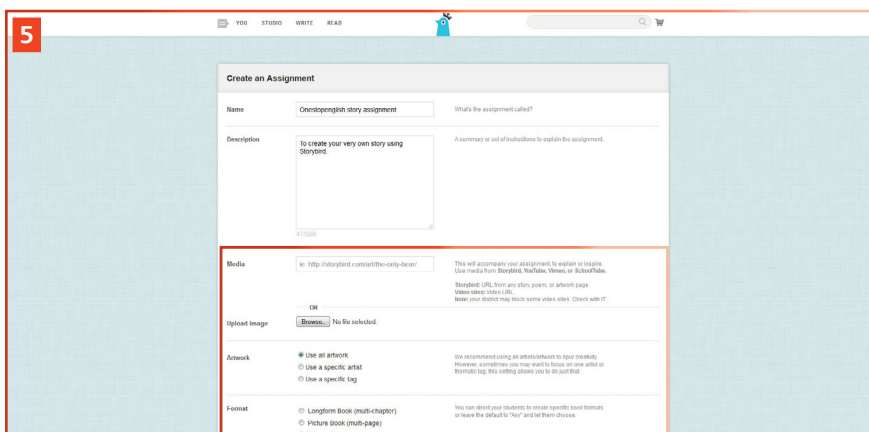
5

YOU STUDIO WRITE READ

Create an Assignment

Name
Onestopenglish story assignment
What's the assignment called?

Description
To create your very own story using Storybird.
47/500
A summary or set of instructions to explain the assignment.

Media
ie: http://storybird.com/art/the-only-bear/
This will accompany your assignment, to explain or inspire. Use media from Storybird, YouTube, Vimeo, or SchoolTube.

Storybird: URL from any story, poem, or artwork page
Video sites: Video URL
Note: your district may block some video sites. Check with IT.

OR

Upload image
Browse... No file selected.

Artwork
Use all artwork
Use a specific artist
Use a specific tag
We recommend using all artists/artwork to spur creativity. However, sometimes you may want to focus on one artist or thematic tag; this setting allows you to do just that.

Format
Longform Book (multi-chapter)
Picture Book (multi-page)
You can direct your students to create specific book formats or leave the default to "Any" and let them choose.